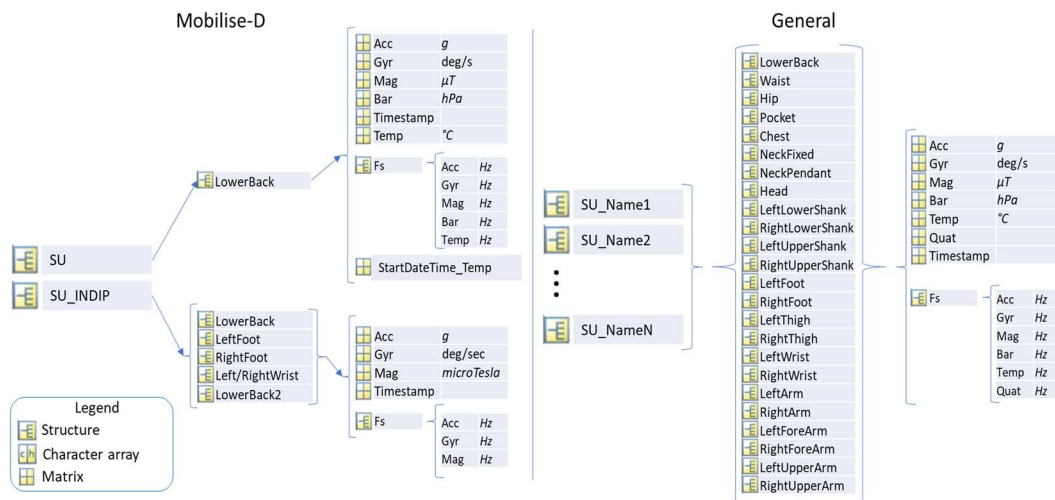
Mobilise-D

SU

SU_INDIP

LowerBack

Acc g
Gyr deg/s
Mag $\mu T$
Bar hPa
Timestamp
Temp °C

Fs
Acc Hz
Gyr Hz
Mag Hz
Bar Hz
Temp Hz

StartDateTime_Temp

LowerBack
LeftFoot
RightFoot
Left/RightWrist
LowerBack2

Acc g
Gyr deg/sec
Mag microTesla
Timestamp

Fs
Acc Hz
Gyr Hz
Mag Hz

Legend
Structure
Character array
Matrix

General

SU_Name1
SU_Name2
SU_NameN

LowerBack
Waist
Hip
Pocket
Chest
NeckFixed
NeckPendant
Head
LeftLowerShank
RightLowerShank
LeftUpperShank
RightUpperShank
LeftFoot
RightFoot
LeftThigh
RightThigh
LeftWrist
RightWrist
LeftArm
RightArm
LeftForeArm
RightForeArm
LeftUpperArm
RightUpperArm

Acc g
Gyr deg/s
Mag $\mu T$
Bar hPa
Temp °C
Quat
Timestamp

Fs
Acc Hz
Gyr Hz
Mag Hz
Bar Hz
Temp Hz
Quat Hz